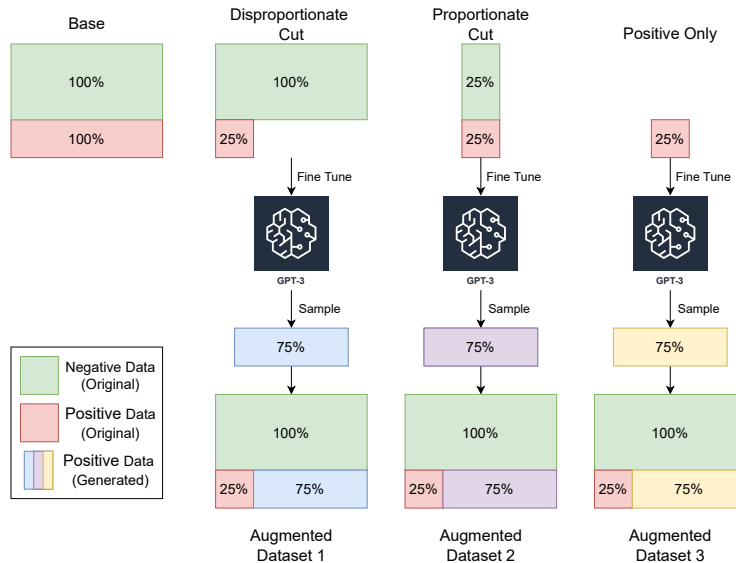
Base

100%

100%

Disproportionate Cut

100%

25%

Fine Tune

GPT-3

Sample

75%

100%

25%

75%

Augmented Dataset 1

Proportionate Cut

25%

25%

Fine Tune

GPT-3

Sample

75%

100%

25%

75%

Augmented Dataset 2

Positive Only

25%

Fine Tune

GPT-3

Sample

75%

100%

25%

75%

Augmented Dataset 3

Negative Data (Original)

Positive Data (Original)

Positive Data (Generated)